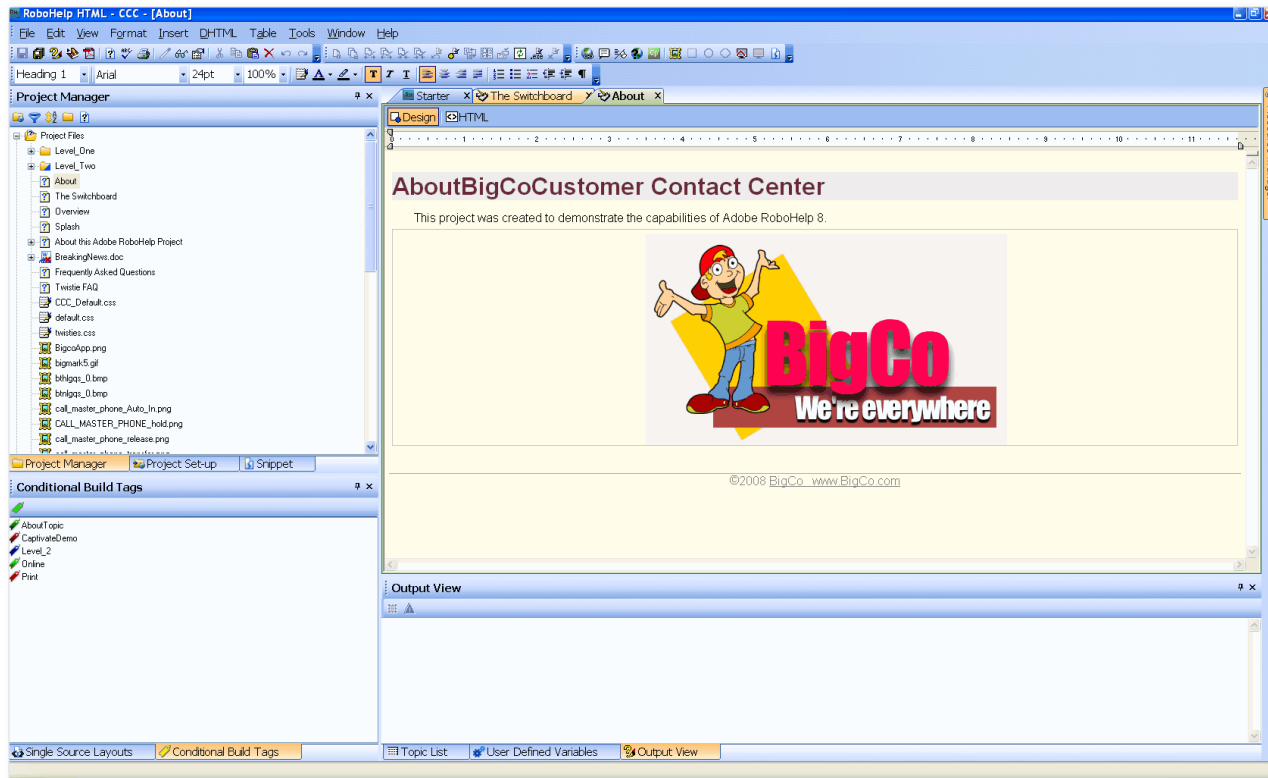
RoboHelp HTML - CCC - [About]

File Edit View Format Insert DHTML Table Tools Window Help

Heading 1 Arial 24pt 100%

Project Manager

Project Files
Level_One
Level_Two
About
The Switchboard
Overview
Splash
About this Adobe RoboHelp Project
BreakingNews.doc
Frequently Asked Questions
Twistie FAQ
CCC_Default.css
default.css
twisties.css
BigcoApp.png
bigmark5.gif
bthlgqs_0.bmp
btnlgqs_0.bmp
call_master_phone_Auto_In.png
CALL_MASTER_PHONE_hold.png
call_master_phone_release.png

Project Manager Project Set-up Snippet

Conditional Build Tags

AboutTopic
CaptivateDemo
Level_2
Online
Print

Single Source Layouts Conditional Build Tags

Starter The Switchboard About

Design HTML

AboutBigCoCustomer Contact Center

This project was created to demonstrate the capabilities of Adobe RoboHelp 8.

BigCo
We're everywhere

©2008 BigCo www.BigCo.com

Output View

Topic List User Defined Variables Output View